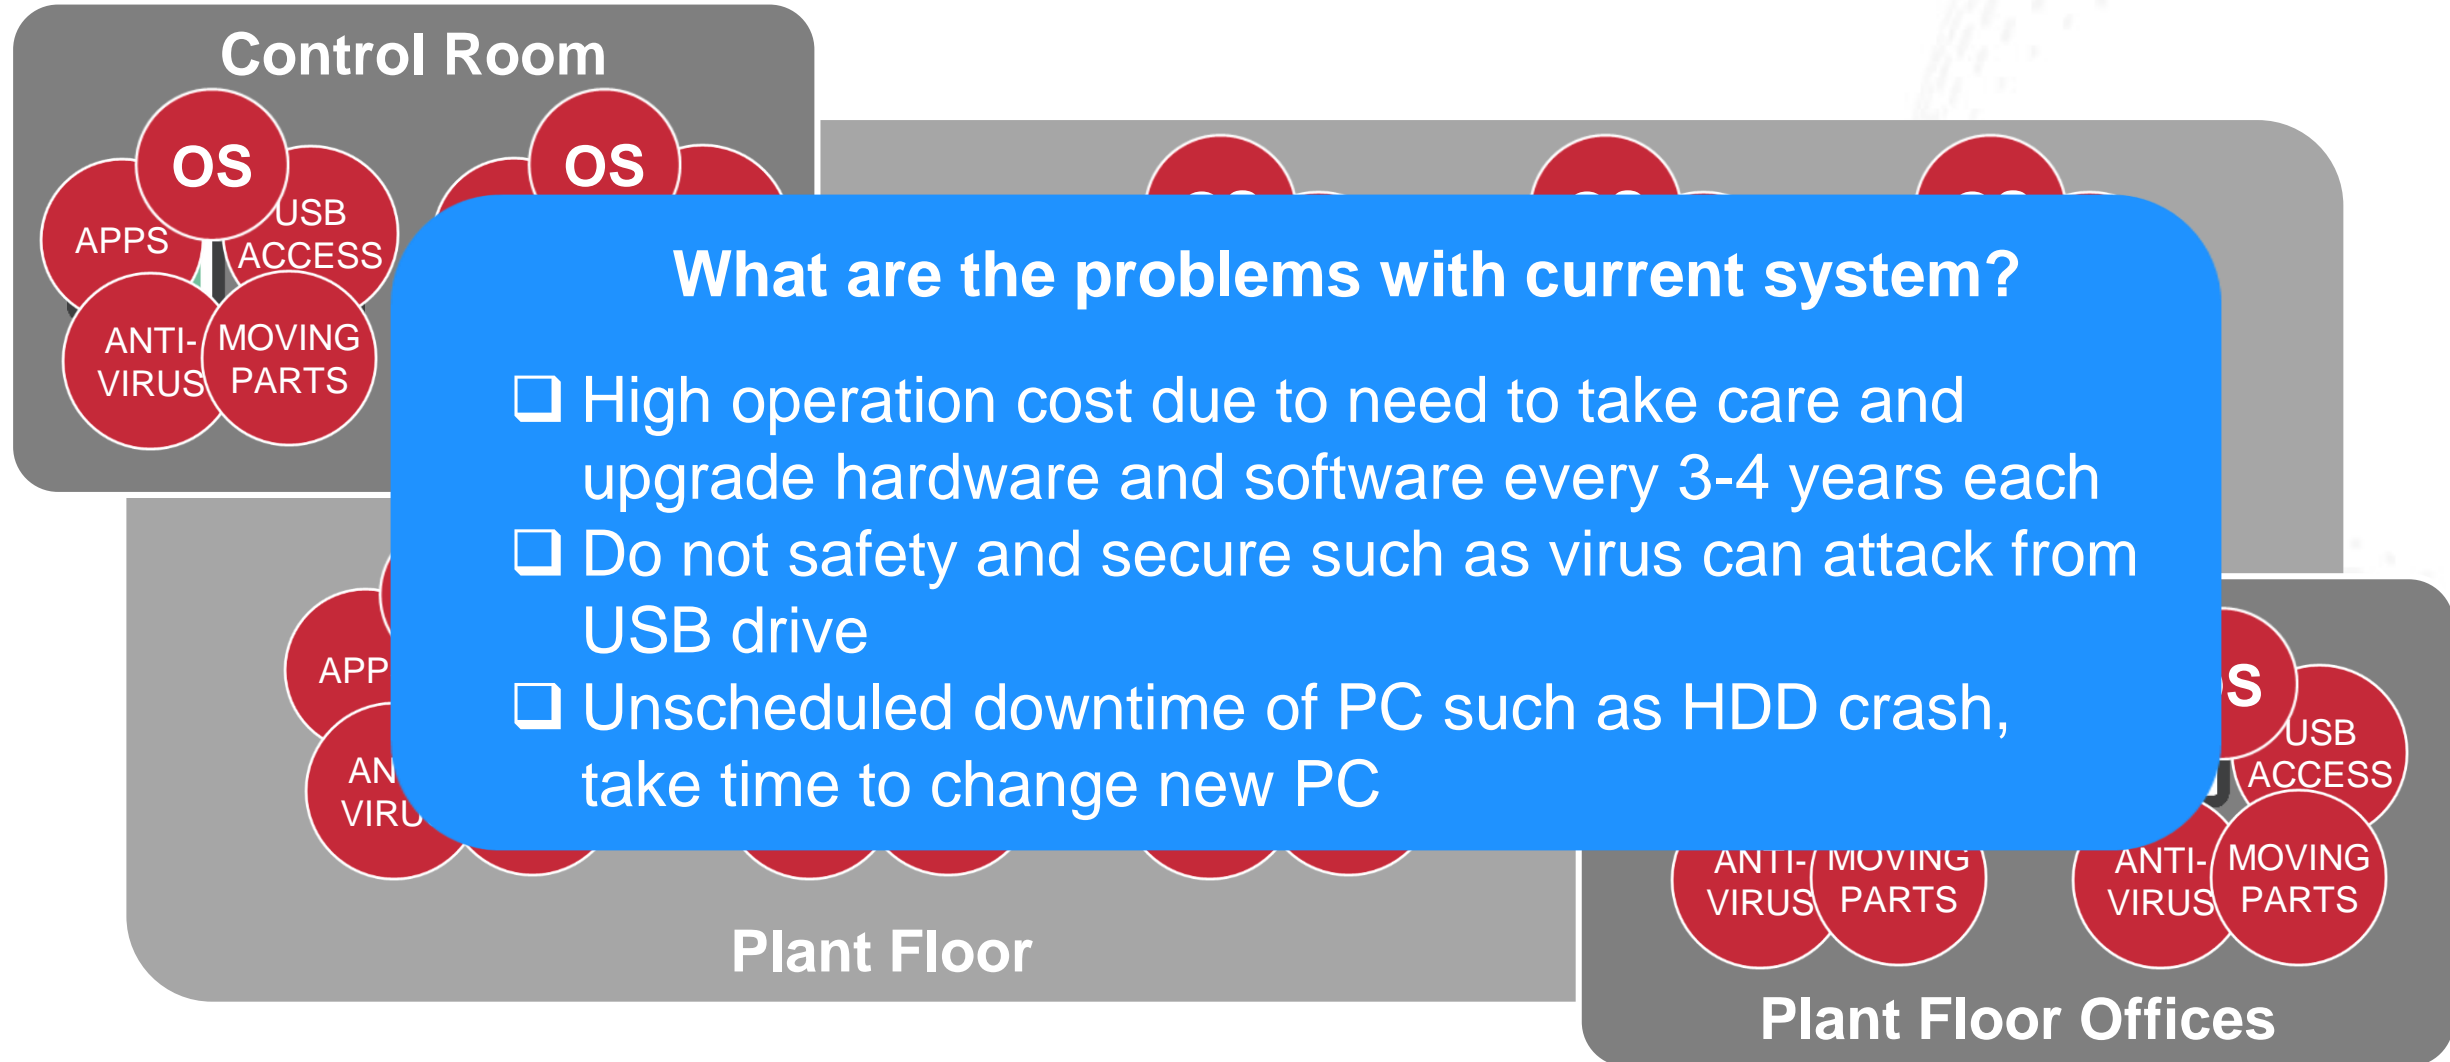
Control Room

OS
APPS
USB ACCESS
ANTI-VIRUS
MOVING PARTS

OS

What are the problems with current system?

❑ High operation cost due to need to take care and upgrade hardware and software every 3-4 years each
❑ Do not safety and secure such as virus can attack from USB drive
❑ Unscheduled downtime of PC such as HDD crash, take time to change new PC

APP
AN
VIRU

S
USB ACCESS
ANTI-VIRUS
MOVING PARTS
ANTI-VIRUS
MOVING PARTS

Plant Floor

Plant Floor Offices